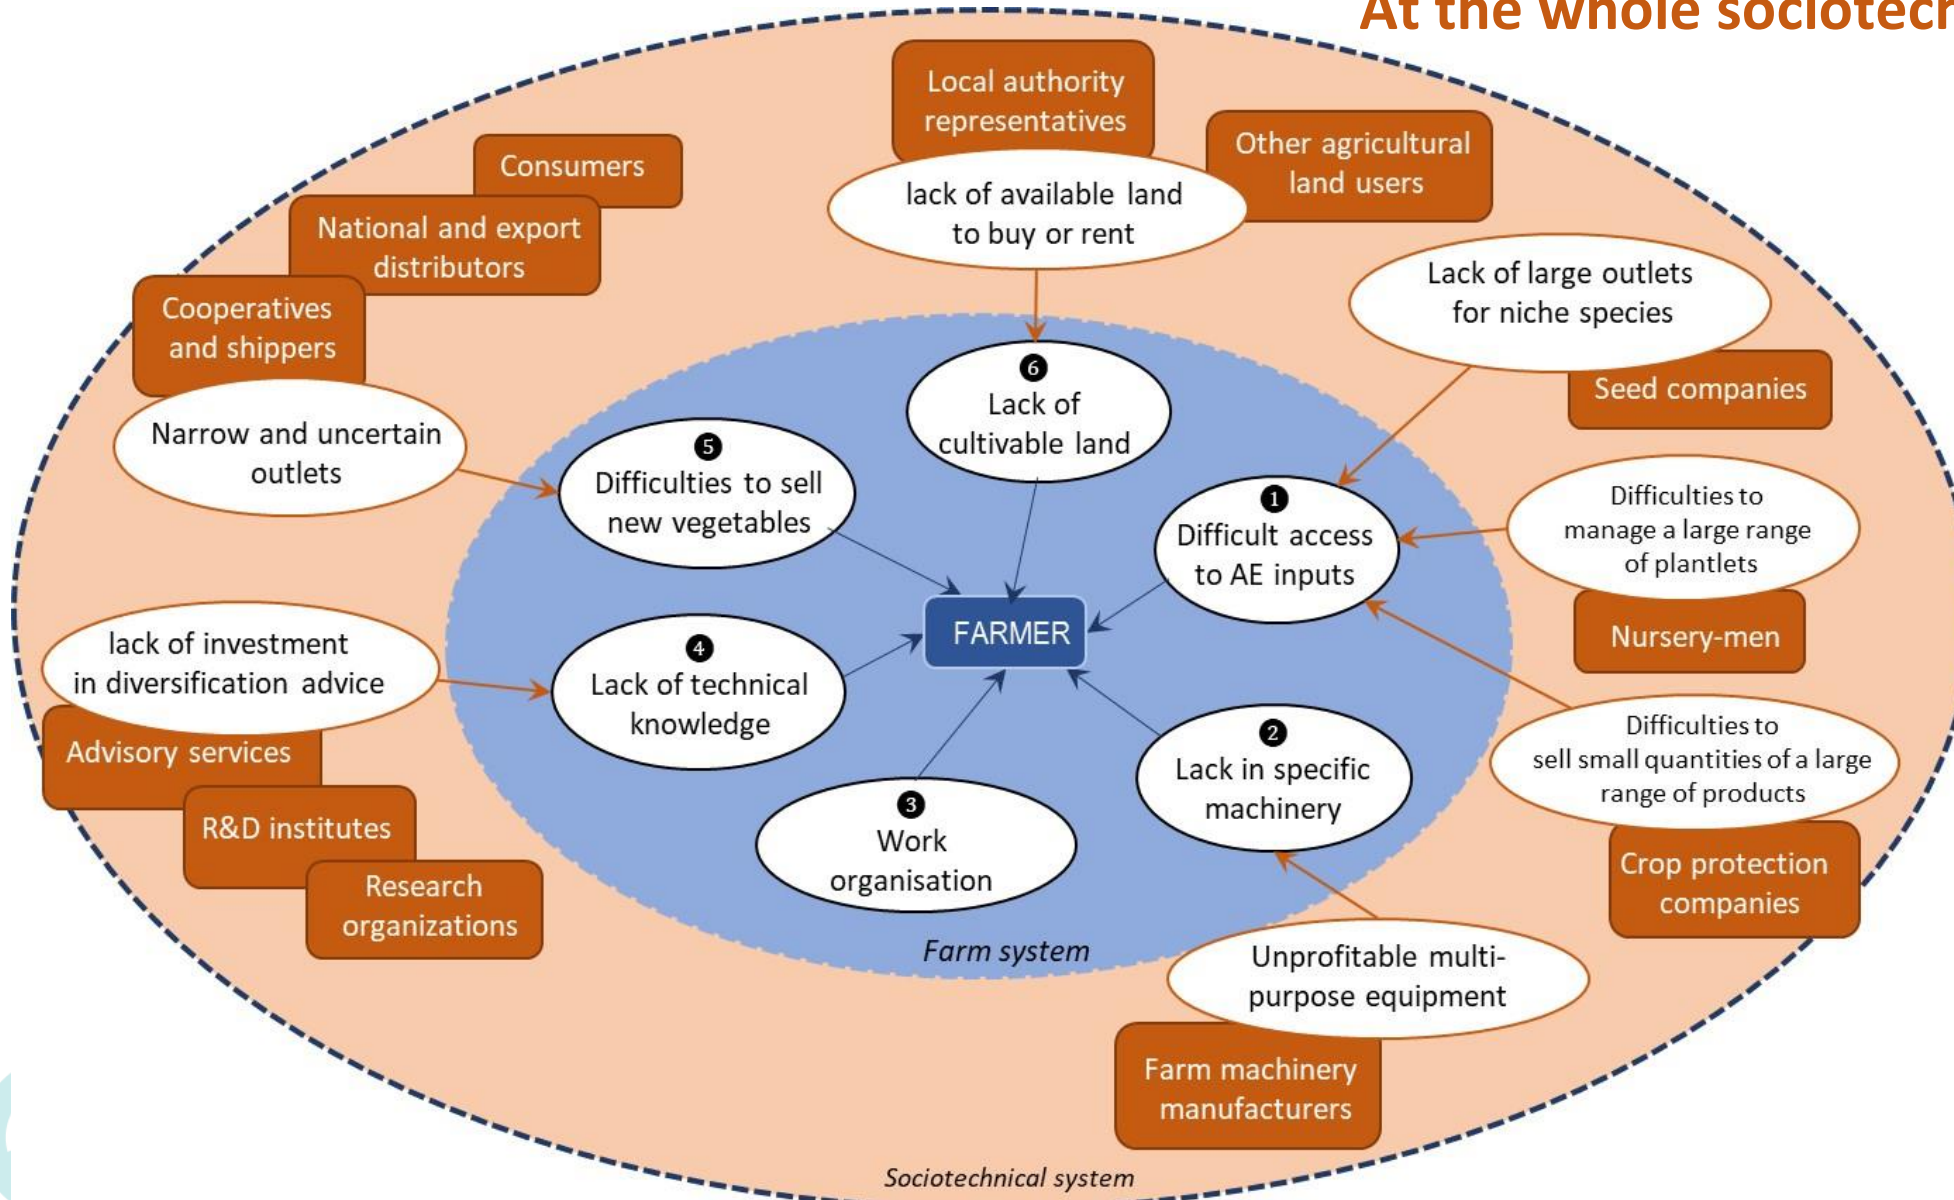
At the whole sociotech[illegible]

Local authority representatives

Other agricultural land users

Consumers

National and export distributors

Cooperatives and shippers

lack of available land to buy or rent

Lack of large outlets for niche species

Seed companies

Narrow and uncertain outlets

6 Lack of cultivable land

5 Difficulties to sell new vegetables

1 Difficult access to AE inputs

Difficulties to manage a large range of plantlets

Nursery-men

FARMER

lack of investment in diversification advice

4 Lack of technical knowledge

Advisory services

R&D institutes

Research organizations

3 Work organisation

2 Lack in specific machinery

Difficulties to sell small quantities of a large range of products

Crop protection companies

Farm system

Unprofitable multi-purpose equipment

Farm machinery manufacturers

Sociotechnical system